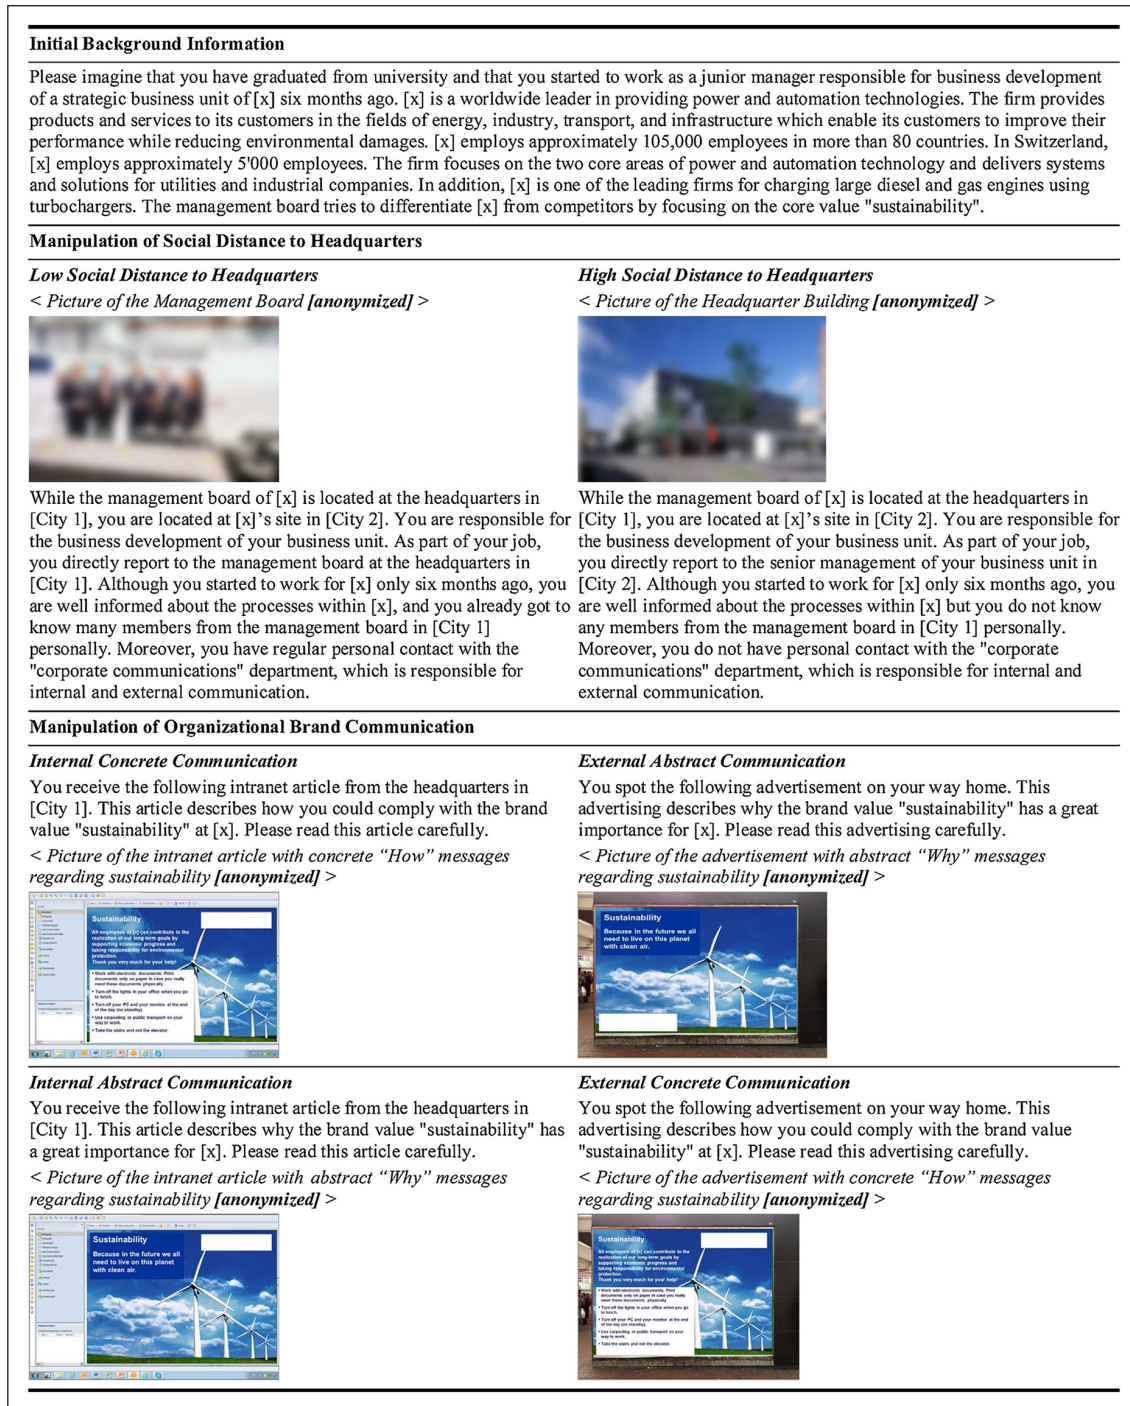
**Initial Background Information**

Please imagine that you have graduated from university and that you started to work as a junior manager responsible for business development of a strategic business unit of [x] six months ago. [x] is a worldwide leader in providing power and automation technologies. The firm provides products and services to its customers in the fields of energy, industry, transport, and infrastructure which enable its customers to improve their performance while reducing environmental damages. [x] employs approximately 105,000 employees in more than 80 countries. In Switzerland, [x] employs approximately 5'000 employees. The firm focuses on the two core areas of power and automation technology and delivers systems and solutions for utilities and industrial companies. In addition, [x] is one of the leading firms for charging large diesel and gas engines using turbochargers. The management board tries to differentiate [x] from competitors by focusing on the core value "sustainability".

**Manipulation of Social Distance to Headquarters**

*Low Social Distance to Headquarters*

< *Picture of the Management Board* ***[anonymized]*** >

While the management board of [x] is located at the headquarters in [City 1], you are located at [x]'s site in [City 2]. You are responsible for the business development of your business unit. As part of your job, you directly report to the management board at the headquarters in [City 1]. Although you started to work for [x] only six months ago, you are well informed about the processes within [x], and you already got to know many members from the management board in [City 1] personally. Moreover, you have regular personal contact with the "corporate communications" department, which is responsible for internal and external communication.

*High Social Distance to Headquarters*

< *Picture of the Headquarter Building* ***[anonymized]*** >

While the management board of [x] is located at the headquarters in [City 1], you are located at [x]'s site in [City 2]. You are responsible for the business development of your business unit. As part of your job, you directly report to the senior management of your business unit in [City 2]. Although you started to work for [x] only six months ago, you are well informed about the processes within [x] but you do not know any members from the management board in [City 1] personally. Moreover, you do not have personal contact with the "corporate communications" department, which is responsible for internal and external communication.

**Manipulation of Organizational Brand Communication**

*Internal Concrete Communication*

You receive the following intranet article from the headquarters in [City 1]. This article describes how you could comply with the brand value "sustainability" at [x]. Please read this article carefully.

< *Picture of the intranet article with concrete "How" messages regarding sustainability* ***[anonymized]*** >

Sustainability

All employees of [x] can contribute to the realization of our long-term goals by supporting economic progress and taking responsibility for environmental protection. Thank you very much for your help!

• Work with electronic documents. Print documents only on paper in case you really need these documents physically.
• Turn off the lights in your office when you go to lunch.
• Turn off your PC and your monitor at the end of the day (no standby).
• Use carpooling or public transport on your way to work.
• Take the stairs and not the elevator.

*External Abstract Communication*

You spot the following advertisement on your way home. This advertising describes why the brand value "sustainability" has a great importance for [x]. Please read this advertising carefully.

< *Picture of the advertisement with abstract "Why" messages regarding sustainability* ***[anonymized]*** >

Sustainability

Because in the future we all need to live on this planet with clean air.

*Internal Abstract Communication*

You receive the following intranet article from the headquarters in [City 1]. This article describes why the brand value "sustainability" has a great importance for [x]. Please read this article carefully.

< *Picture of the intranet article with abstract "Why" messages regarding sustainability* ***[anonymized]*** >

Sustainability

Because in the future we all need to live on this planet with clean air.

*External Concrete Communication*

You spot the following advertisement on your way home. This advertising describes how you could comply with the brand value "sustainability" at [x]. Please read this advertising carefully.

< *Picture of the advertisement with concrete "How" messages regarding sustainability* ***[anonymized]*** >

Sustainability

All employees of [x] can contribute to the realization of our long-term goals by supporting economic progress and taking responsibility for environmental protection. Thank you very much for your help!

• Work with electronic documents. Print documents only on paper in case you really need these documents physically.
• Turn off the lights in your office when you go to lunch.
• Turn off your PC and your monitor at the end of the day (no standby).
• Use carpooling or public transport on your way to work.
• Take the stairs and not the elevator.